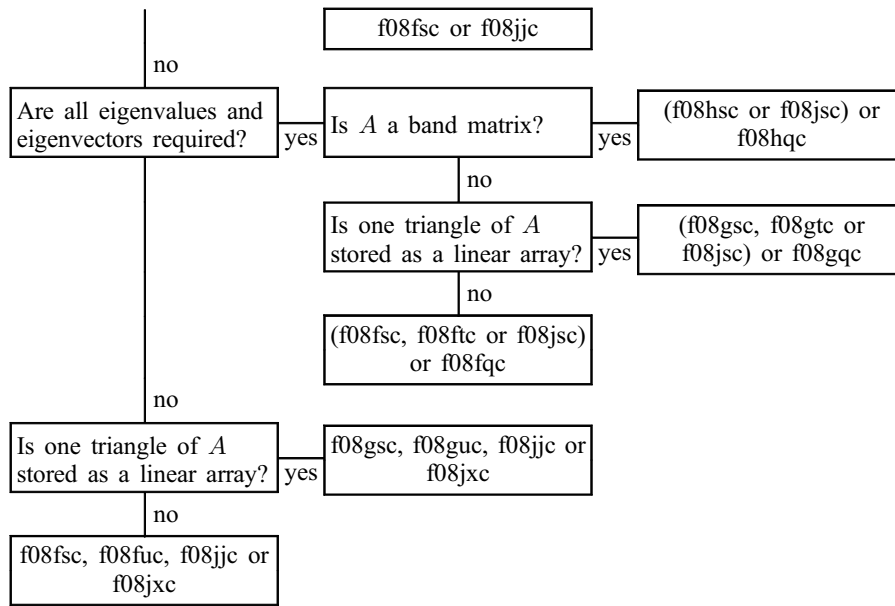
f08fsc or f08jjc

no

Are all eigenvalues and eigenvectors required?

yes

Is $A$ a band matrix?

yes

(f08hsc or f08jsc) or f08hqc

no

Is one triangle of $A$ stored as a linear array?

yes

(f08gsc, f08gtc or f08jsc) or f08gqc

no

(f08fsc, f08ftc or f08jsc) or f08fqc

no

Is one triangle of $A$ stored as a linear array?

yes

f08gsc, f08guc, f08jjc or f08jxc

no

f08fsc, f08fuc, f08jjc or f08jxc